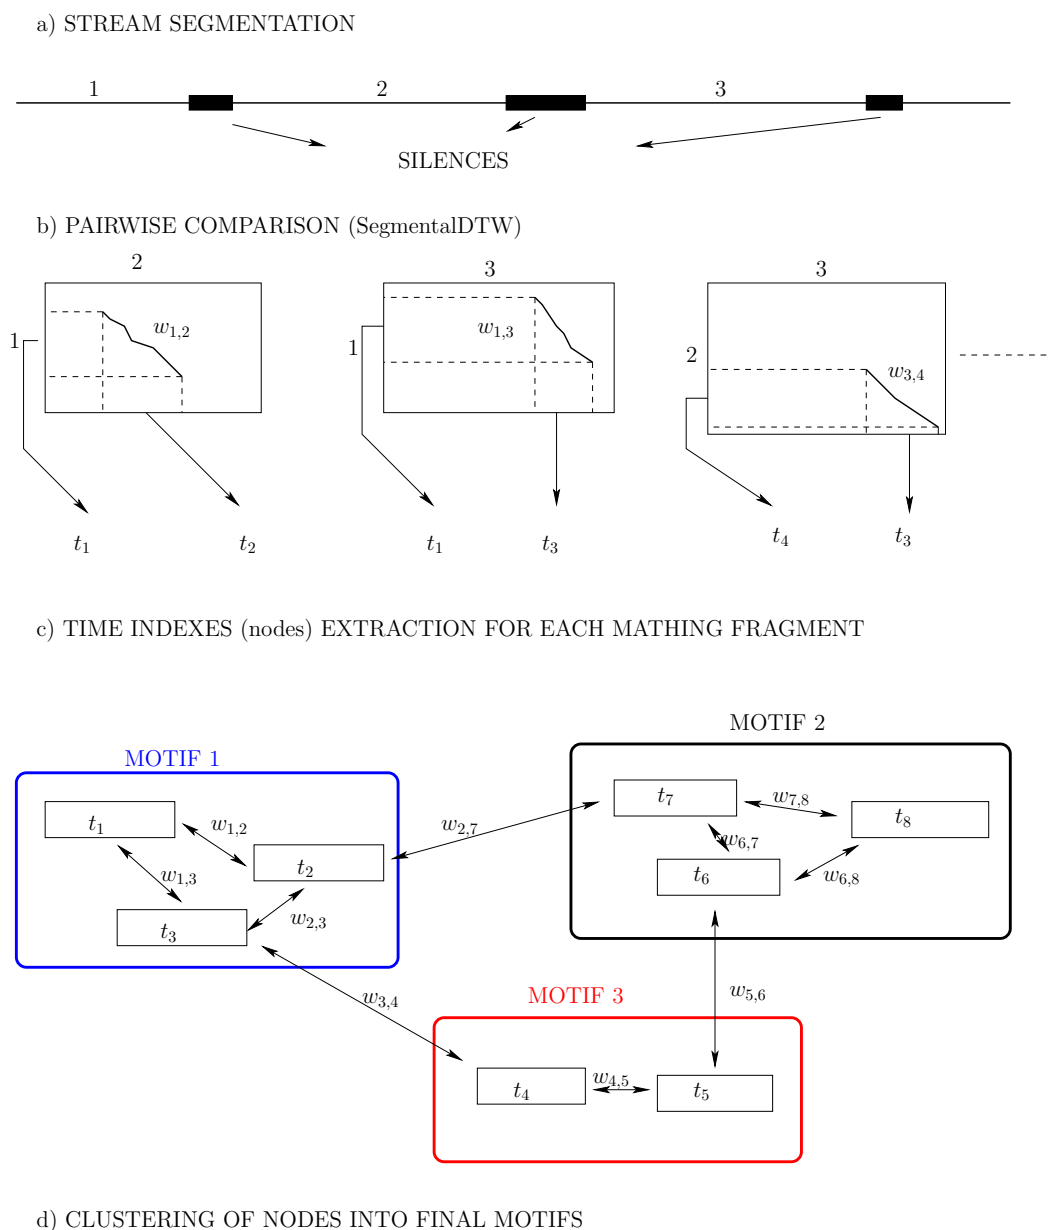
a) STREAM SEGMENTATION

1 2 3

SILENCES

b) PAIRWISE COMPARISON (SegmentalDTW)

2
1
$w_{1,2}$

3
1
$w_{1,3}$

3
2
$w_{3,4}$

$t_1$ $t_2$ $t_1$ $t_3$ $t_4$ $t_3$

c) TIME INDEXES (nodes) EXTRACTION FOR EACH MATHING FRAGMENT

MOTIF 2

MOTIF 1

$t_1$ $w_{1,2}$ $t_2$ $w_{1,3}$ $t_3$ $w_{2,3}$

$w_{2,7}$

$t_7$ $w_{7,8}$ $t_8$ $w_{6,7}$ $t_6$ $w_{6,8}$

$w_{5,6}$

$w_{3,4}$

MOTIF 3

$t_4$ $w_{4,5}$ $t_5$

d) CLUSTERING OF NODES INTO FINAL MOTIFS